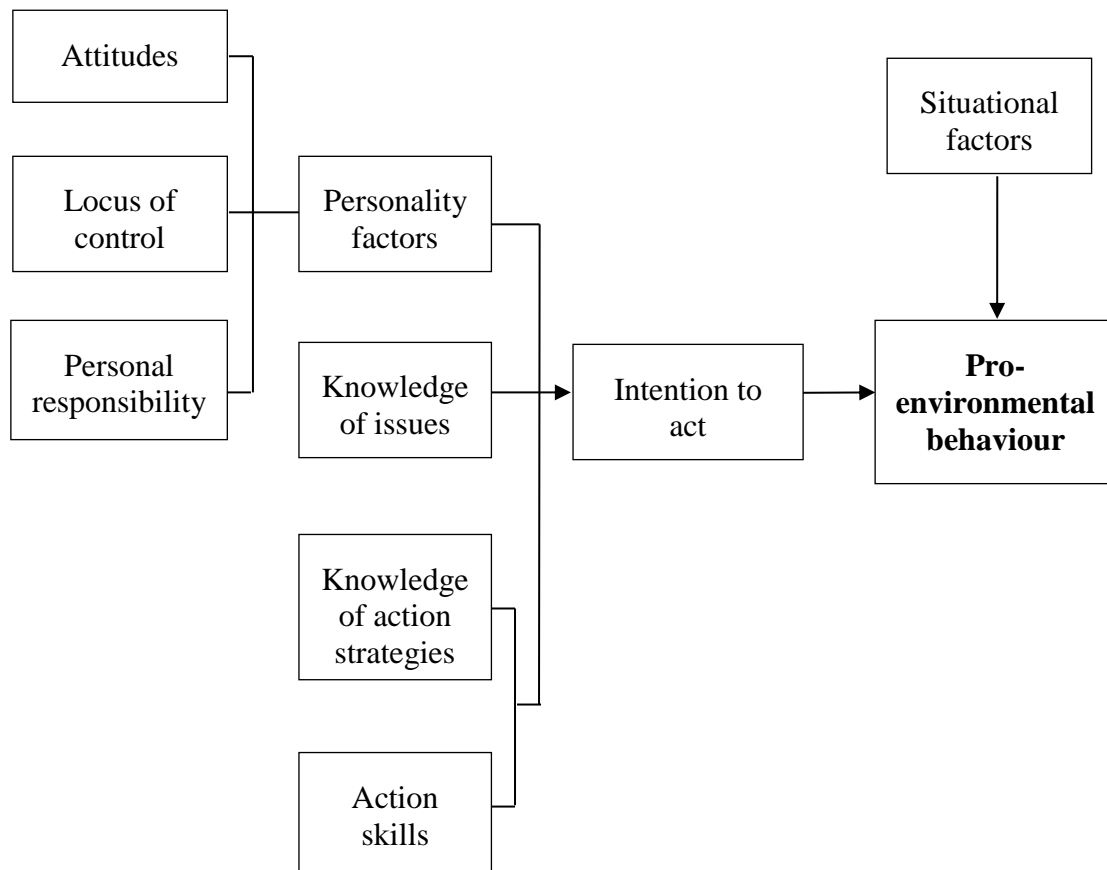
Attitudes

Locus of control

Personal responsibility

Personality factors

Knowledge of issues

Knowledge of action strategies

Action skills

Intention to act

Situational factors

**Pro-environmental behaviour**